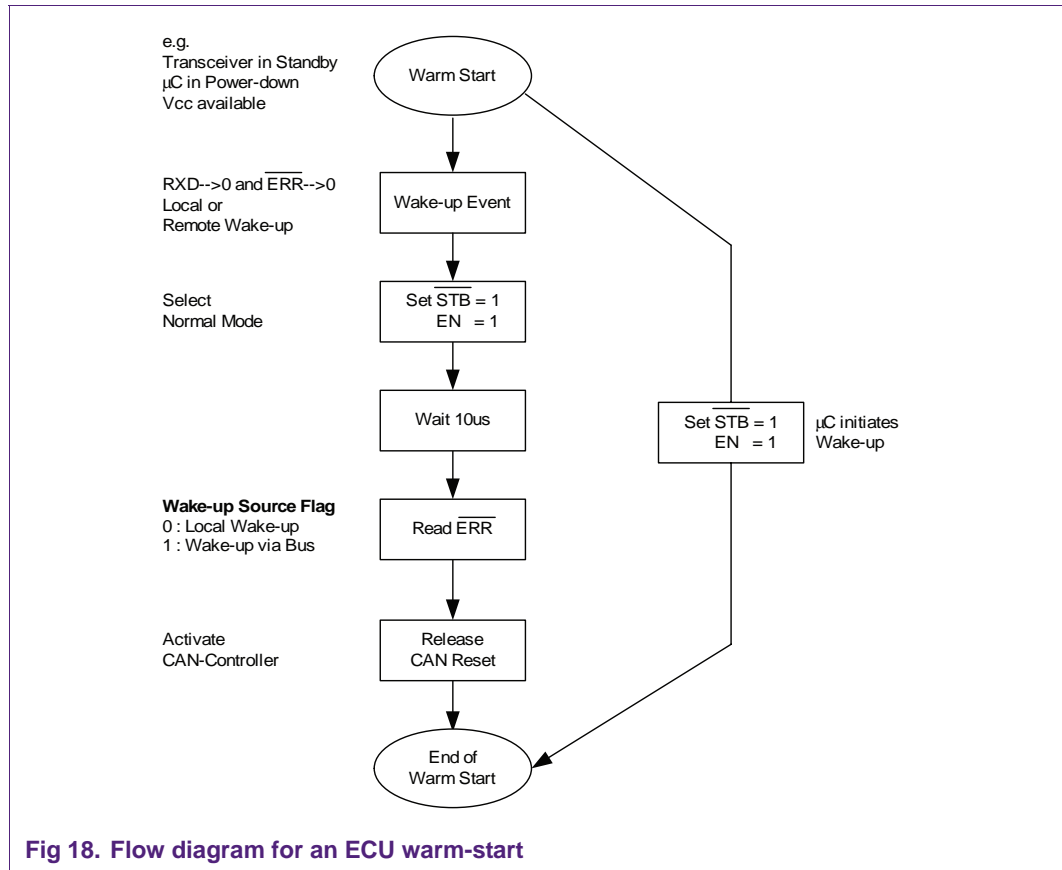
e.g.
Transceiver in Standby
µC in Power-down
Vcc available

Warm Start

RXD-->0 and $\overline{\text{ERR}}$-->0
Local or
Remote Wake-up

Wake-up Event

Select
Normal Mode

Set $\overline{\text{STB}}$ = 1
EN = 1

Wait 10us

Set $\overline{\text{STB}}$ = 1
EN = 1

µC initiates
Wake-up

**Wake-up Source Flag**
0 : Local Wake-up
1 : Wake-up via Bus

Read $\overline{\text{ERR}}$

Activate
CAN-Controller

Release
CAN Reset

End of
Warm Start

**Fig 18. Flow diagram for an ECU warm-start**